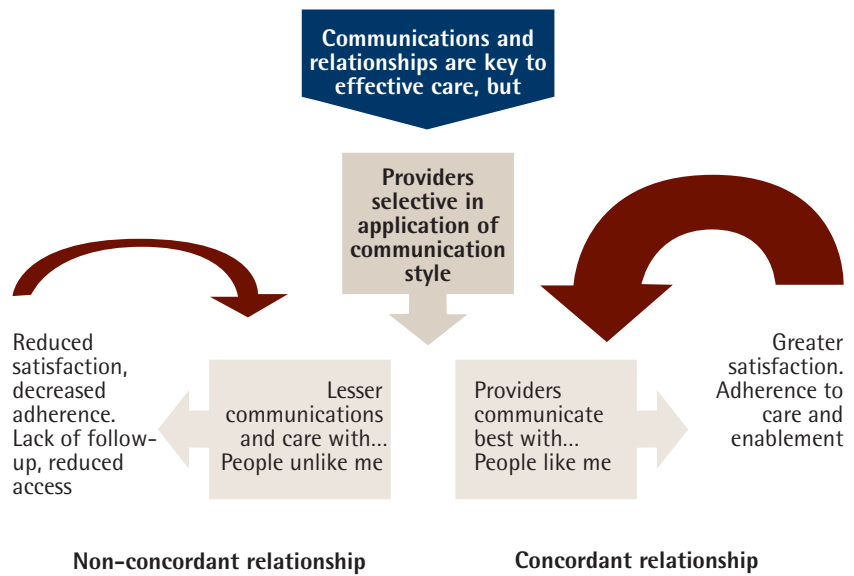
Communications and relationships are key to effective care, but

Providers selective in application of communication style

Reduced satisfaction, decreased adherence. Lack of follow-up, reduced access

Lesser communications and care with… People unlike me

Providers communicate best with… People like me

Greater satisfaction. Adherence to care and enablement

Non-concordant relationship

Concordant relationship